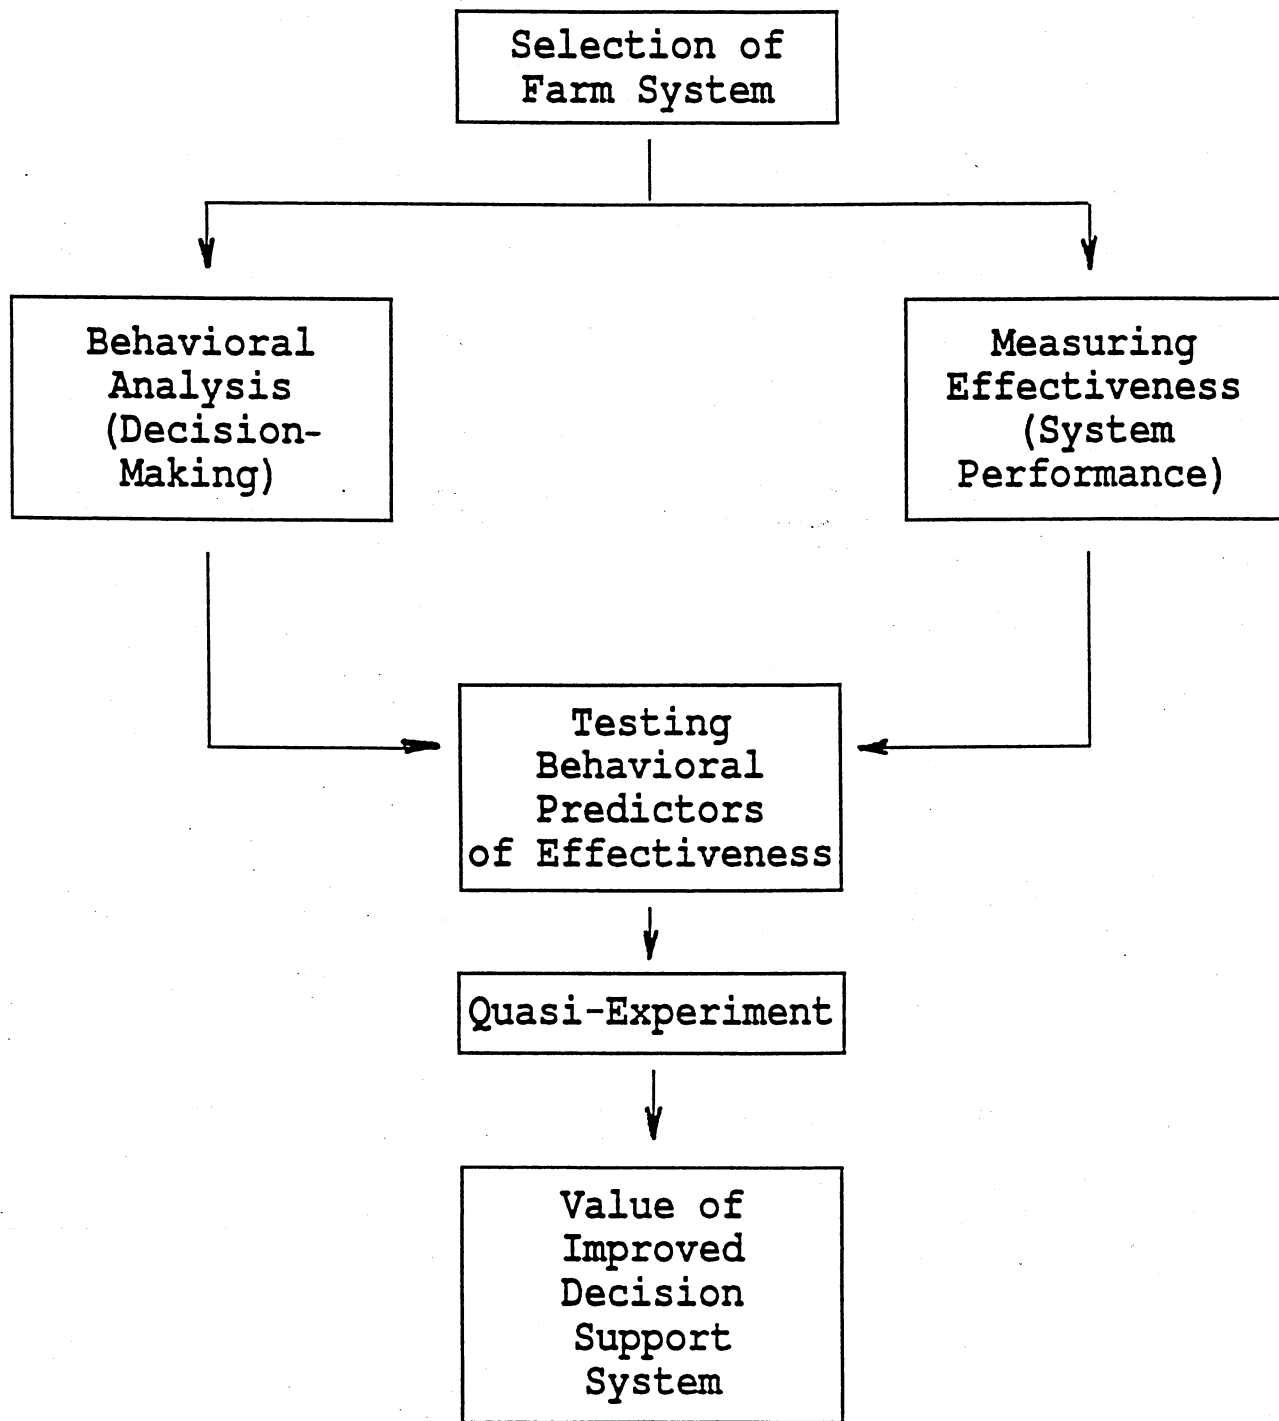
Selection of Farm System

Behavioral Analysis (Decision-Making)

Measuring Effectiveness (System Performance)

Testing Behavioral Predictors of Effectiveness

Quasi-Experiment

Value of Improved Decision Support System